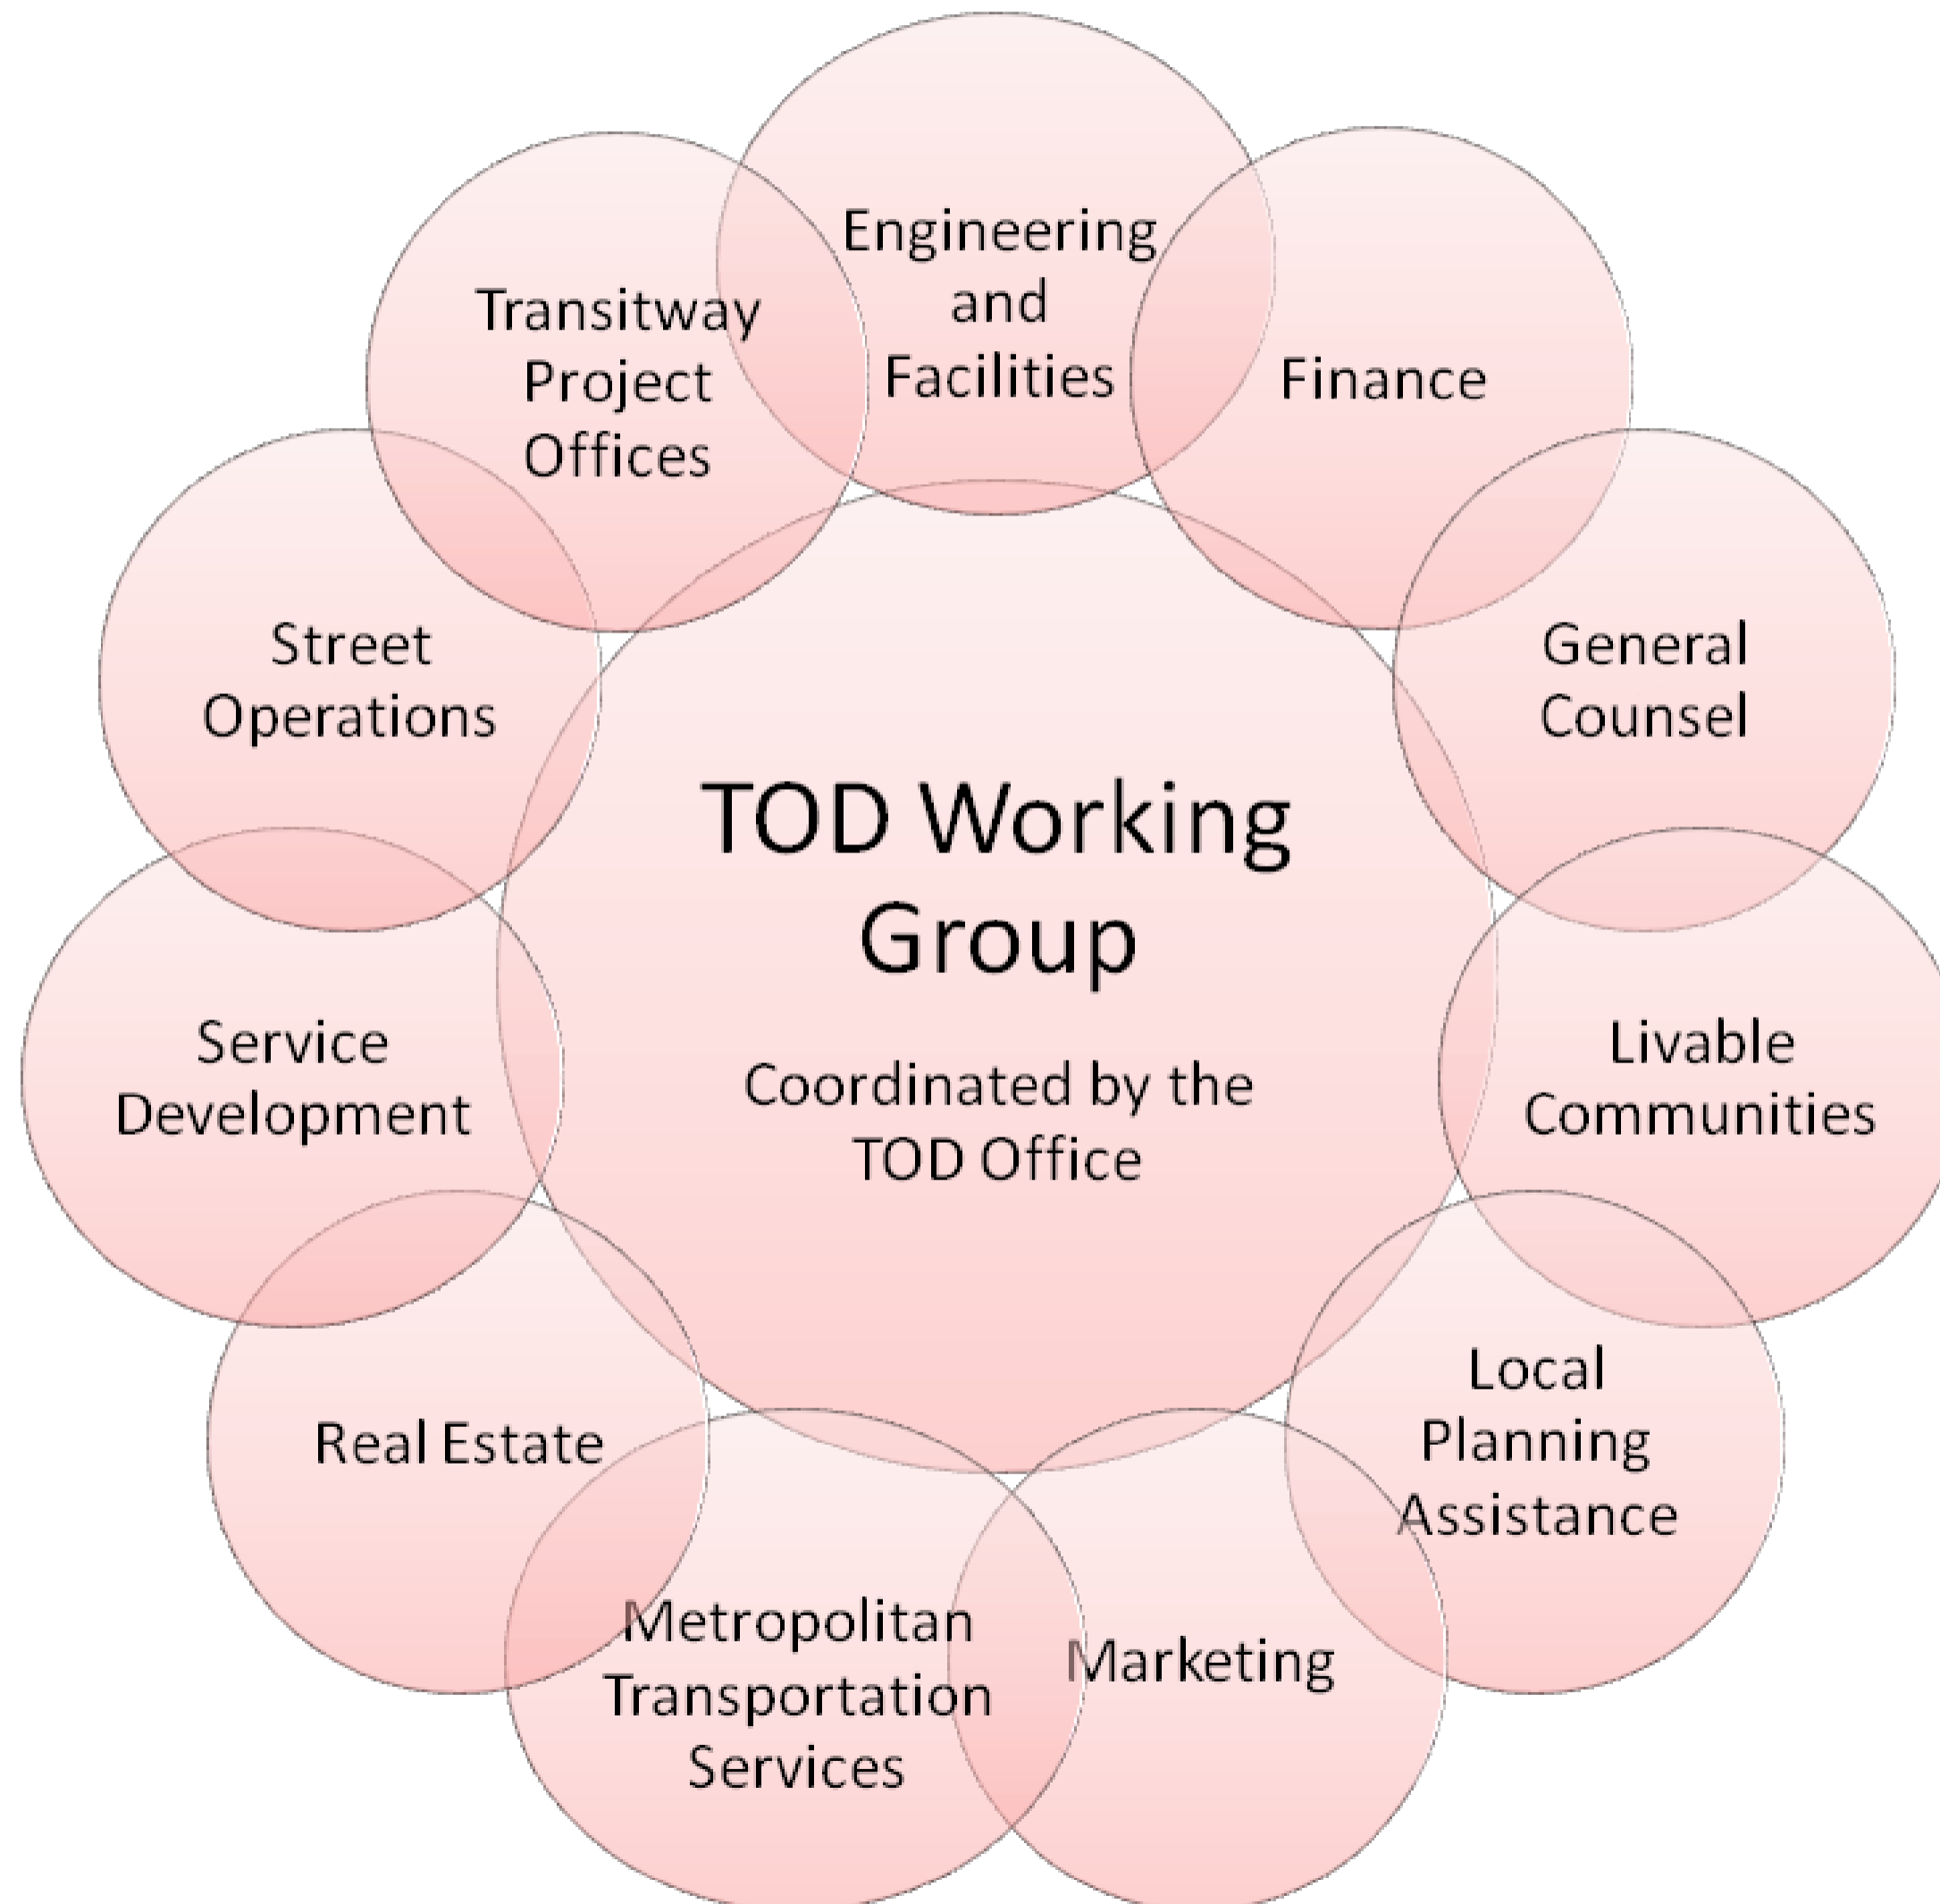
TOD Working Group

Coordinated by the TOD Office

Engineering and Facilities

Finance

General Counsel

Livable Communities

Local Planning Assistance

Marketing

Metropolitan Transportation Services

Real Estate

Service Development

Street Operations

Transitway Project Offices